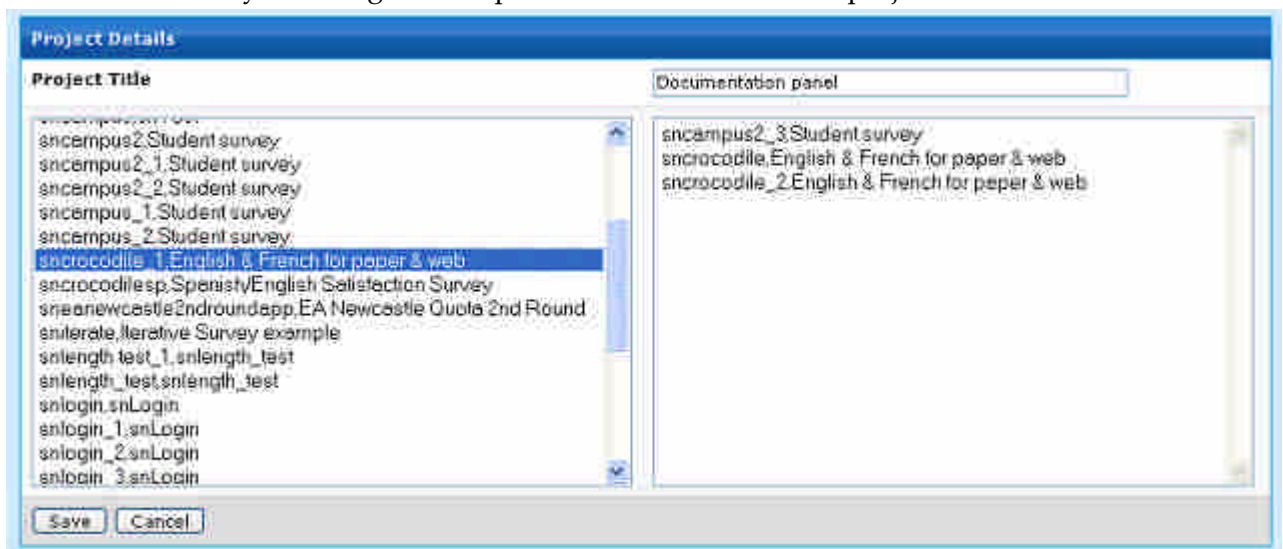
Project Details

Project Title

Documentation panel

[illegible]
sncampus2,Student survey
sncampus2_1,Student survey
sncampus2_2,Student survey
sncampus_1,Student survey
sncampus_2,Student survey
sncrocodile_1,English & French for paper & web
sncrocodilesp,Spanish/English Satisfaction Survey
sneanewcastle2ndroundapp,EA Newcastle Quota 2nd Round
sniterate,Iterative Survey example
snlength test_1,snlength_test
snlength_test,snlength_test
snlogin,snLogin
snlogin_1,snLogin
snlogin_2,snLogin
snlogin_3,snLogin

sncampus2_3,Student survey
sncrocodile,English & French for paper & web
sncrocodile_2,English & French for paper & web

Save
Cancel